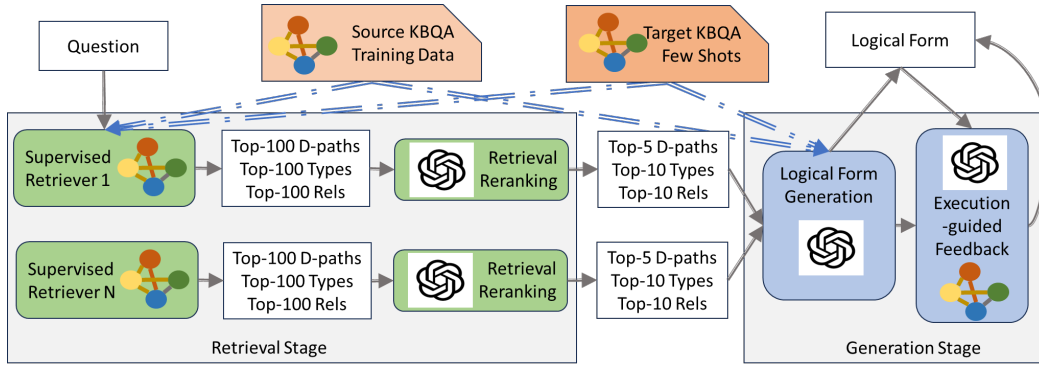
Question

Source KBQA Training Data

Target KBQA Few Shots

Logical Form

Supervised Retriever 1

Top-100 D-paths
Top-100 Types
Top-100 Rels

Retrieval Reranking

Top-5 D-paths
Top-10 Types
Top-10 Rels

Logical Form Generation

Execution-guided Feedback

Supervised Retriever N

Top-100 D-paths
Top-100 Types
Top-100 Rels

Retrieval Reranking

Top-5 D-paths
Top-10 Types
Top-10 Rels

Retrieval Stage

Generation Stage